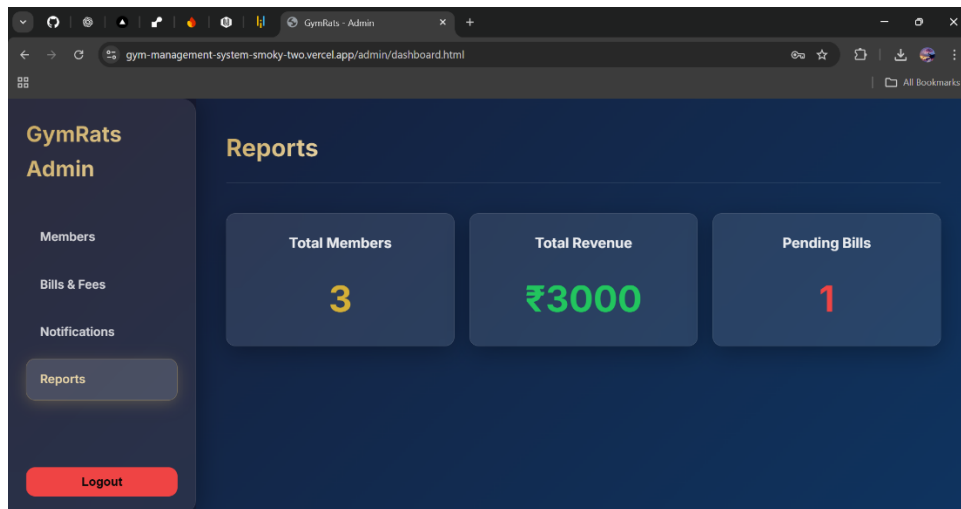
GymRats - Admin

gym-management-system-smoky-two.vercel.app/admin/dashboard.html

All Bookmarks

GymRats Admin

Members

Bills & Fees

Notifications

Reports

Logout

Reports

Total Members

3

Total Revenue

₹3000

Pending Bills

1